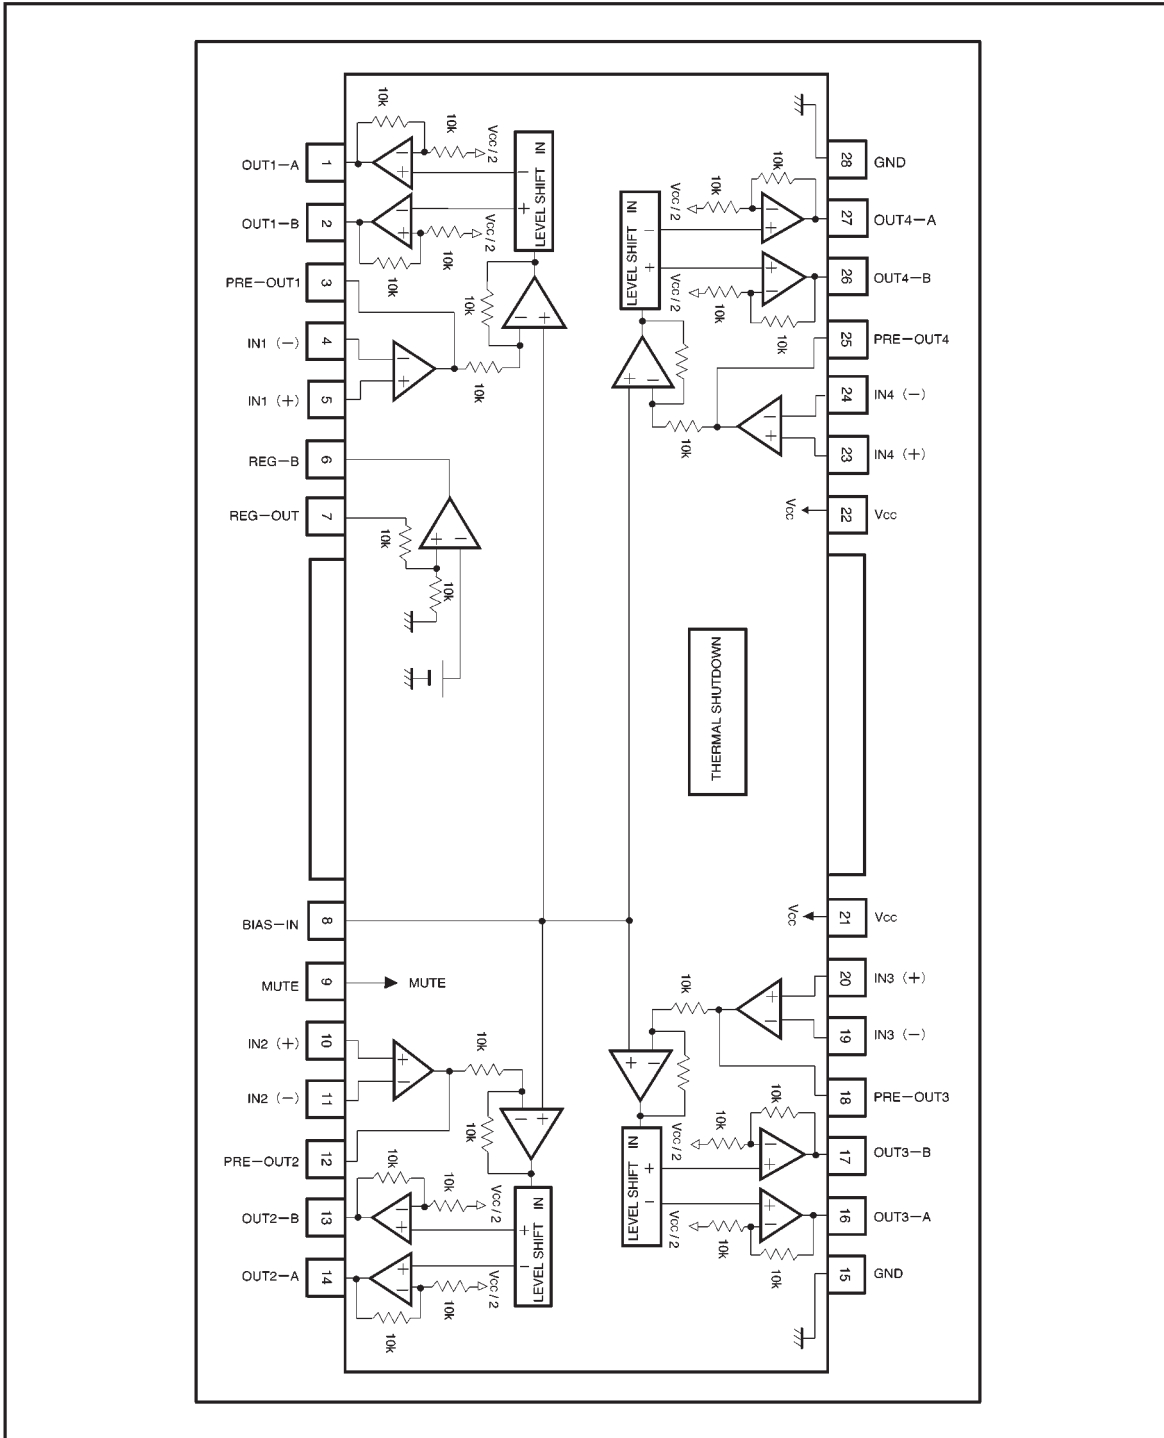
OUT1−A 1
OUT1−B 2
PRE−OUT1 3
IN1 (−) 4
IN1 (+) 5
REG−B 6
REG−OUT 7
BIAS−IN 8
MUTE 9
IN2 (+) 10
IN2 (−) 11
PRE−OUT2 12
OUT2−B 13
OUT2−A 14

28 GND
27 OUT4−A
26 OUT4−B
25 PRE−OUT4
24 IN4 (−)
23 IN4 (+)
22 Vcc
21 Vcc
20 IN3 (+)
19 IN3 (−)
18 PRE−OUT3
17 OUT3−B
16 OUT3−A
15 GND

10k
10k
Vcc / 2
Vcc / 2
10k
10k
LEVEL SHIFT IN
10k
10k
10k
10k
10k
MUTE
10k
10k
10k
10k
Vcc / 2
Vcc / 2
10k
10k
LEVEL SHIFT IN

10k
10k
Vcc / 2
Vcc / 2
10k
10k
LEVEL SHIFT IN
10k
10k
Vcc
THERMAL SHUTDOWN
Vcc
10k
10k
10k
10k
Vcc / 2
Vcc / 2
10k
10k
LEVEL SHIFT IN